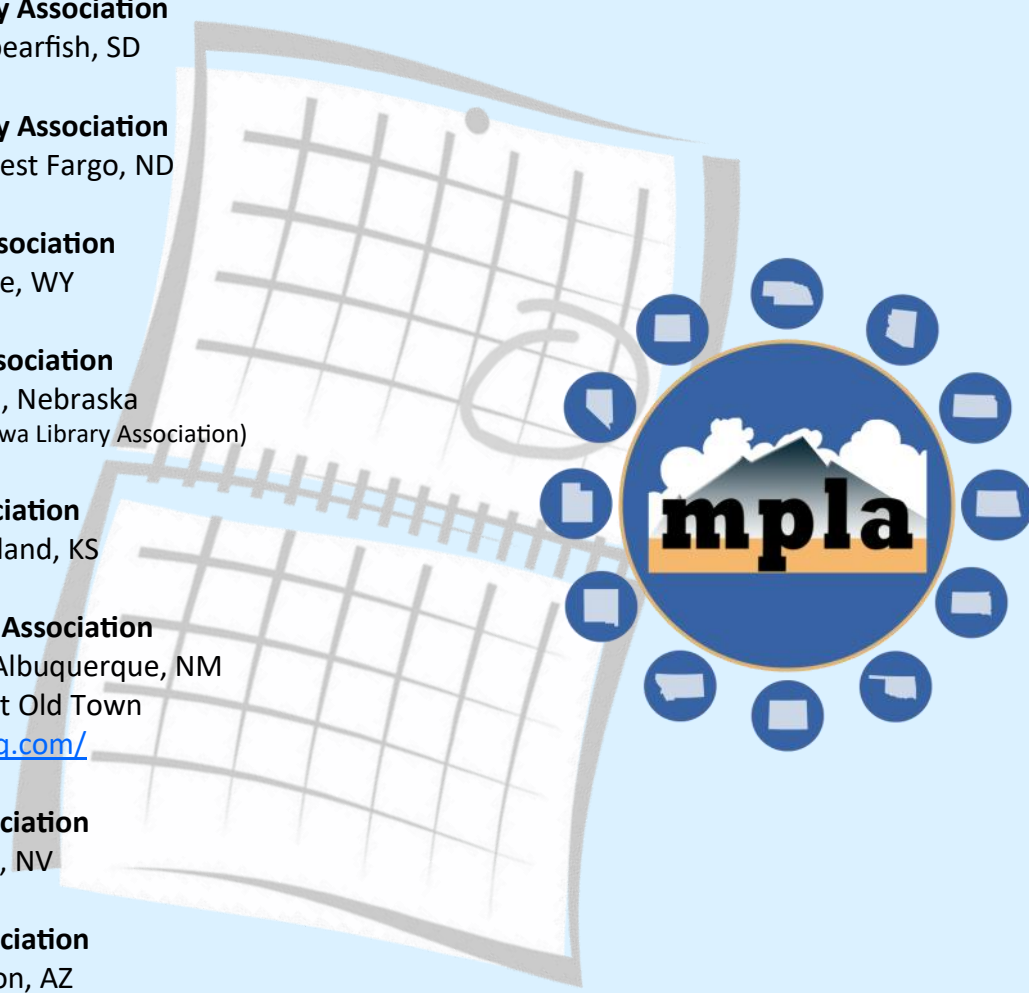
y Association
pearfish, SD

y Association
est Fargo, ND

sociation
e, WY

sociation
, Nebraska
wa Library Association)

ciation
land, KS

Association
Albuquerque, NM
t Old Town
q.com/

ciation
, NV

ciation
on, AZ

mpla